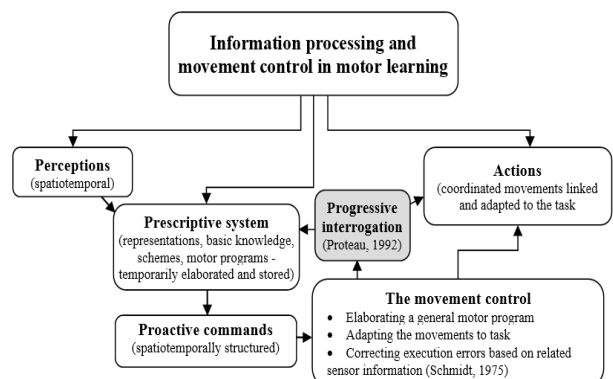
Information processing and movement control in motor learning

Perceptions
(spatiotemporal)

Prescriptive system
(representations, basic knowledge, schemes, motor programs - temporarily elaborated and stored)

Progressive interrogation
(Proteau, 1992)

Actions
(coordinated movements linked and adapted to the task

Proactive commands
(spatiotemporally structured)

The movement control
- Elaborating a general motor program
- Adapting the movements to task
- Correcting execution errors based on related sensor information (Schmidt, 1975)